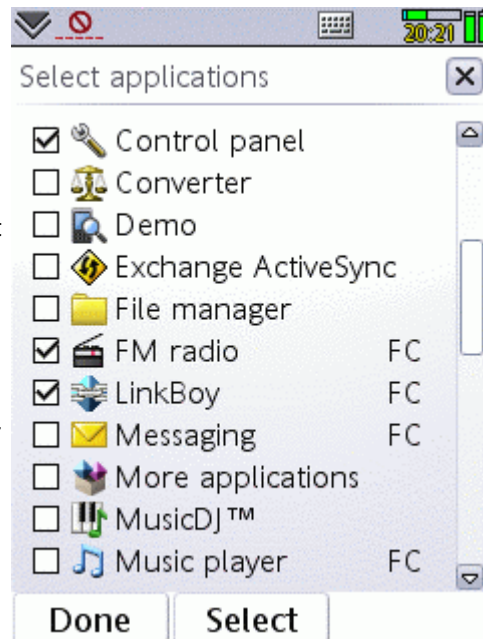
20:21

Select applications

☑ Control panel
☐ Converter
☐ Demo
☐ Exchange ActiveSync
☐ File manager
☑ FM radio FC
☑ LinkBoy FC
☐ Messaging FC
☐ More applications
☐ MusicDJ™
☐ Music player FC

Done Select